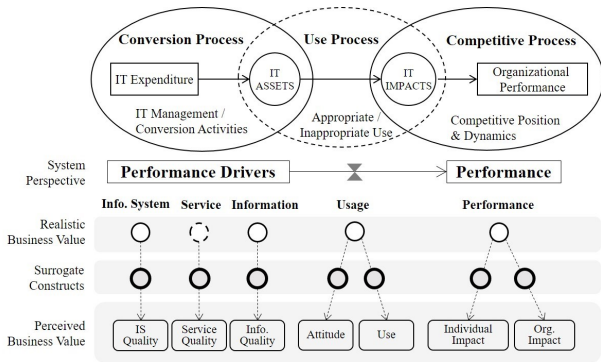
Conversion Process

Use Process

Competitive Process

IT Expenditure

IT ASSETS

IT IMPACTS

Organizational Performance

IT Management / Conversion Activities

Appropriate / Inappropriate Use

Competitive Position & Dynamics

System Perspective

Performance Drivers

Performance

Info. System

Service

Information

Usage

Performance

Realistic Business Value

Surrogate Constructs

Perceived Business Value

IS Quality

Service Quality

Info. Quality

Attitude

Use

Individual Impact

Org. Impact